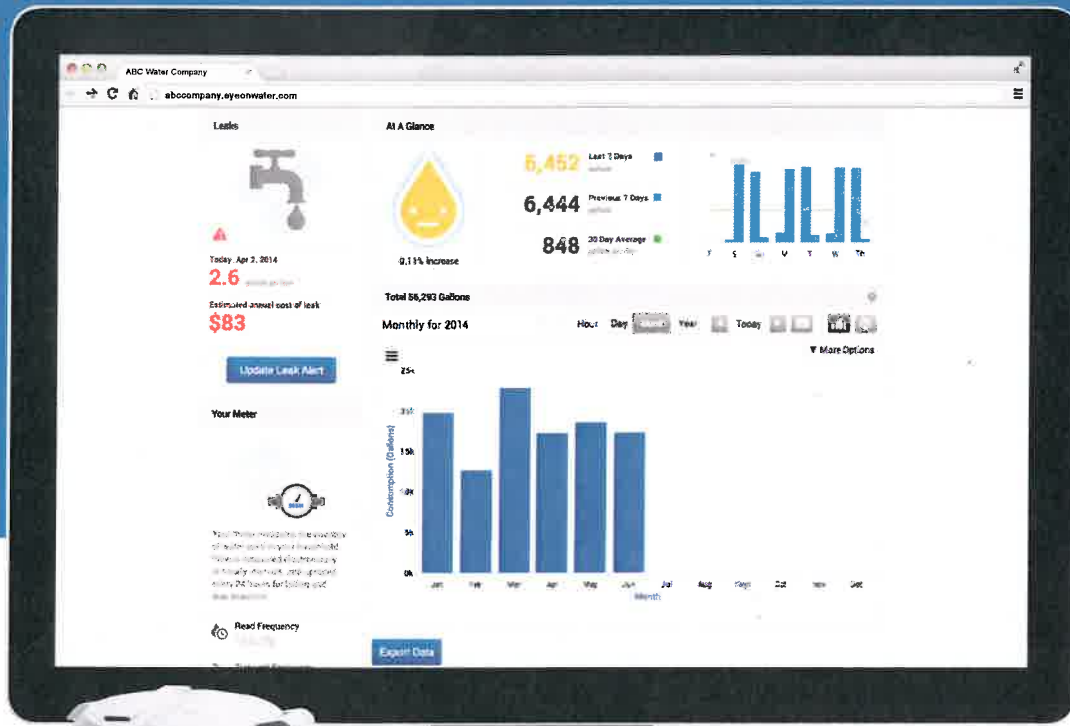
ABC Water Company

abccompany.eyeonwater.com

Leaks

Today Apr 2, 2014
2.6 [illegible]
Estimated annual cost of leak
$83

Update Leak Alert

Your Meter

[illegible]

Read Frequency
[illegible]

At A Glance

0.11% increase

6,452 Last 7 Days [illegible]
6,444 Previous 7 Days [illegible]
848 30 Day Average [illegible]

F S S M T W Th

Total 56,293 Gallons

Monthly for 2014

Hour Day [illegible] Year Today

▼ More Options

25k
20k
15k
10k
5k
0k

Consumption (Gallons)

Jan Feb Mar Apr May Jun Jul Aug Sep Oct Nov Dec
Month

Export Data